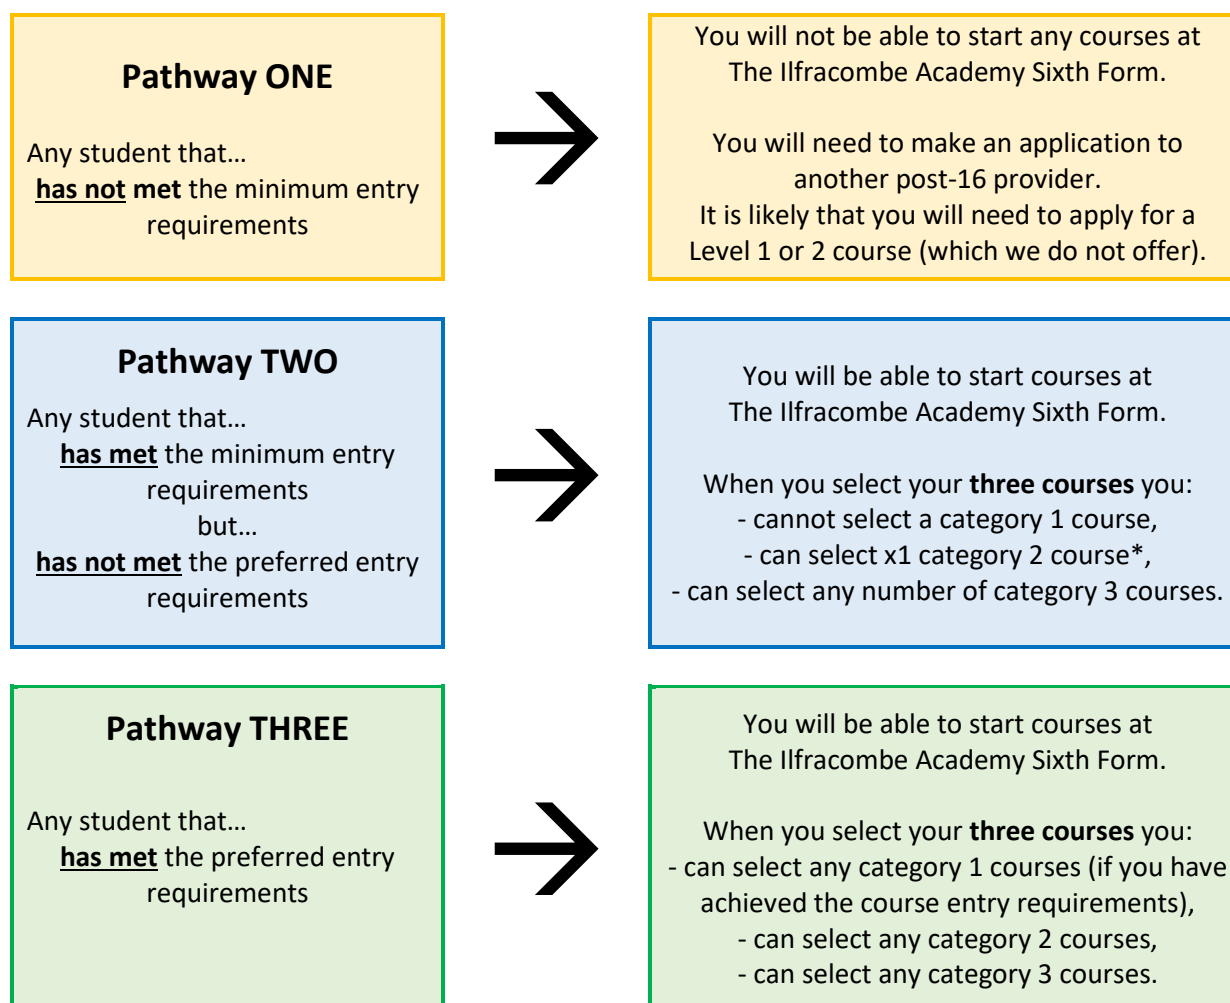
**Pathway ONE**

Any student that…
**has not** met the minimum entry requirements

You will not be able to start any courses at The Ilfracombe Academy Sixth Form.

You will need to make an application to another post-16 provider.
It is likely that you will need to apply for a Level 1 or 2 course (which we do not offer).

**Pathway TWO**

Any student that…
**has met** the minimum entry requirements
but…
**has not met** the preferred entry requirements

You will be able to start courses at The Ilfracombe Academy Sixth Form.

When you select your **three courses** you:
- cannot select a category 1 course,
- can select x1 category 2 course*,
- can select any number of category 3 courses.

**Pathway THREE**

Any student that…
**has met** the preferred entry requirements

You will be able to start courses at The Ilfracombe Academy Sixth Form.

When you select your **three courses** you:
- can select any category 1 courses (if you have achieved the course entry requirements),
- can select any category 2 courses,
- can select any category 3 courses.